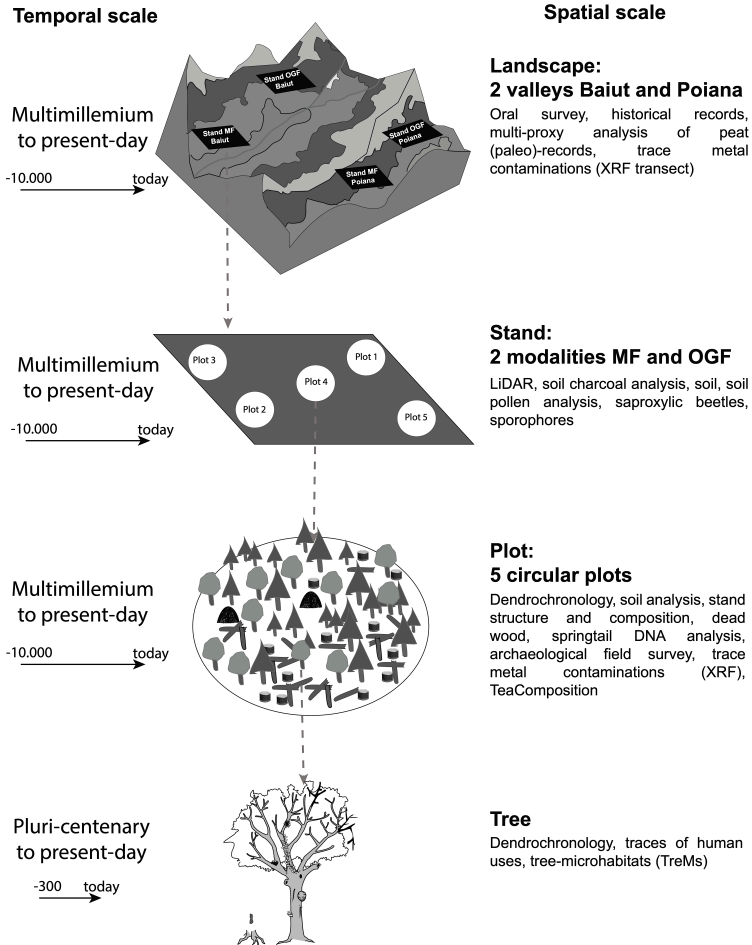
Temporal scale

Spatial scale

Stand OGF Baiut

Stand MF Baiut

Stand OGF Poiana

Stand MF Poiana

Multimillemium to present-day

-10.000 today

Landscape:
2 valleys Baiut and Poiana

Oral survey, historical records, multi-proxy analysis of peat (paleo)-records, trace metal contaminations (XRF transect)

Plot 3

Plot 1

Plot 4

Plot 2

Plot 5

Multimillemium to present-day

-10.000 today

Stand:
2 modalities MF and OGF

LiDAR, soil charcoal analysis, soil, soil pollen analysis, saproxylic beetles, sporophores

Multimillemium to present-day

-10.000 today

Plot:
5 circular plots

Dendrochronology, soil analysis, stand structure and composition, dead wood, springtail DNA analysis, archaeological field survey, trace metal contaminations (XRF), TeaComposition

Pluri-centenary to present-day

-300 today

Tree

Dendrochronology, traces of human uses, tree-microhabitats (TreMs)